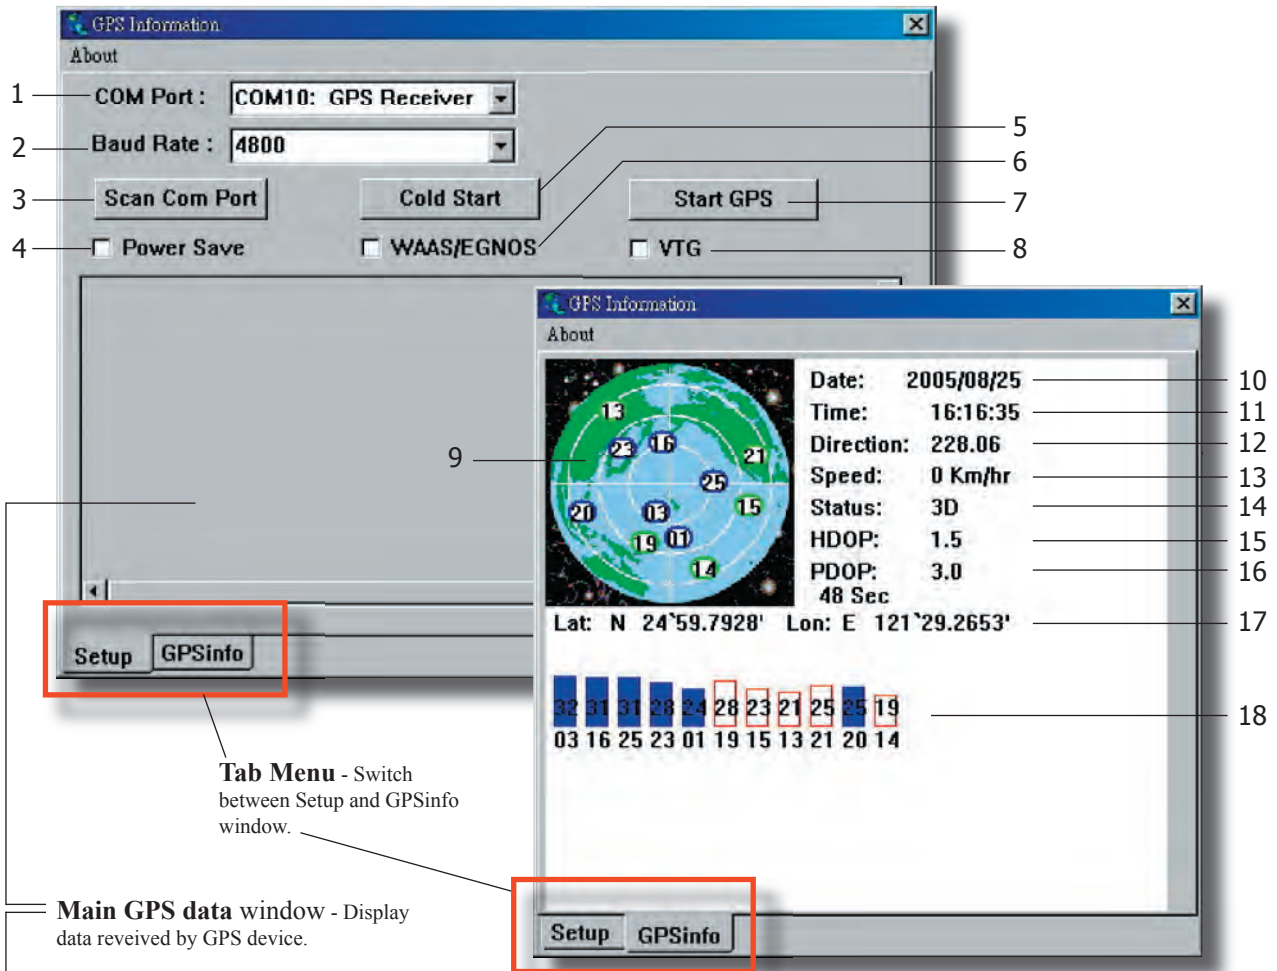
GPS Information
About
1 COM Port : COM10: GPS Receiver
2 Baud Rate : 4800
3 Scan Com Port
Cold Start 5
6
Start GPS 7
4 Power Save
WAAS/EGNOS
VTG 8

GPS Information
About
9
13
23 16
21
25
20
03
15
19 01
14
Date: 2005/08/25 10
Time: 16:16:35 11
Direction: 228.06 12
Speed: 0 Km/hr 13
Status: 3D 14
HDOP: 1.5 15
PDOP: 3.0 16
48 Sec
Lat: N 24`59.7928' Lon: E 121`29.2653' 17
32 31 31 28 24 28 23 21 25 25 19 18
03 16 25 23 01 19 15 13 21 20 14

Setup GPSinfo

Tab Menu - Switch between Setup and GPSinfo window.

Main GPS data window - Display data reveived by GPS device.

Setup GPSinfo